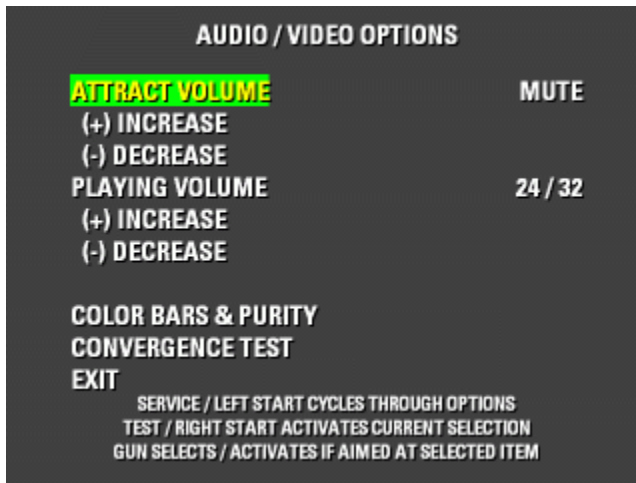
AUDIO / VIDEO OPTIONS

ATTRACT VOLUME MUTE
(+) INCREASE
(-) DECREASE
PLAYING VOLUME 24 / 32
(+) INCREASE
(-) DECREASE

COLOR BARS & PURITY
CONVERGENCE TEST
EXIT

SERVICE / LEFT START CYCLES THROUGH OPTIONS
TEST / RIGHT START ACTIVATES CURRENT SELECTION
GUN SELECTS / ACTIVATES IF AIMED AT SELECTED ITEM